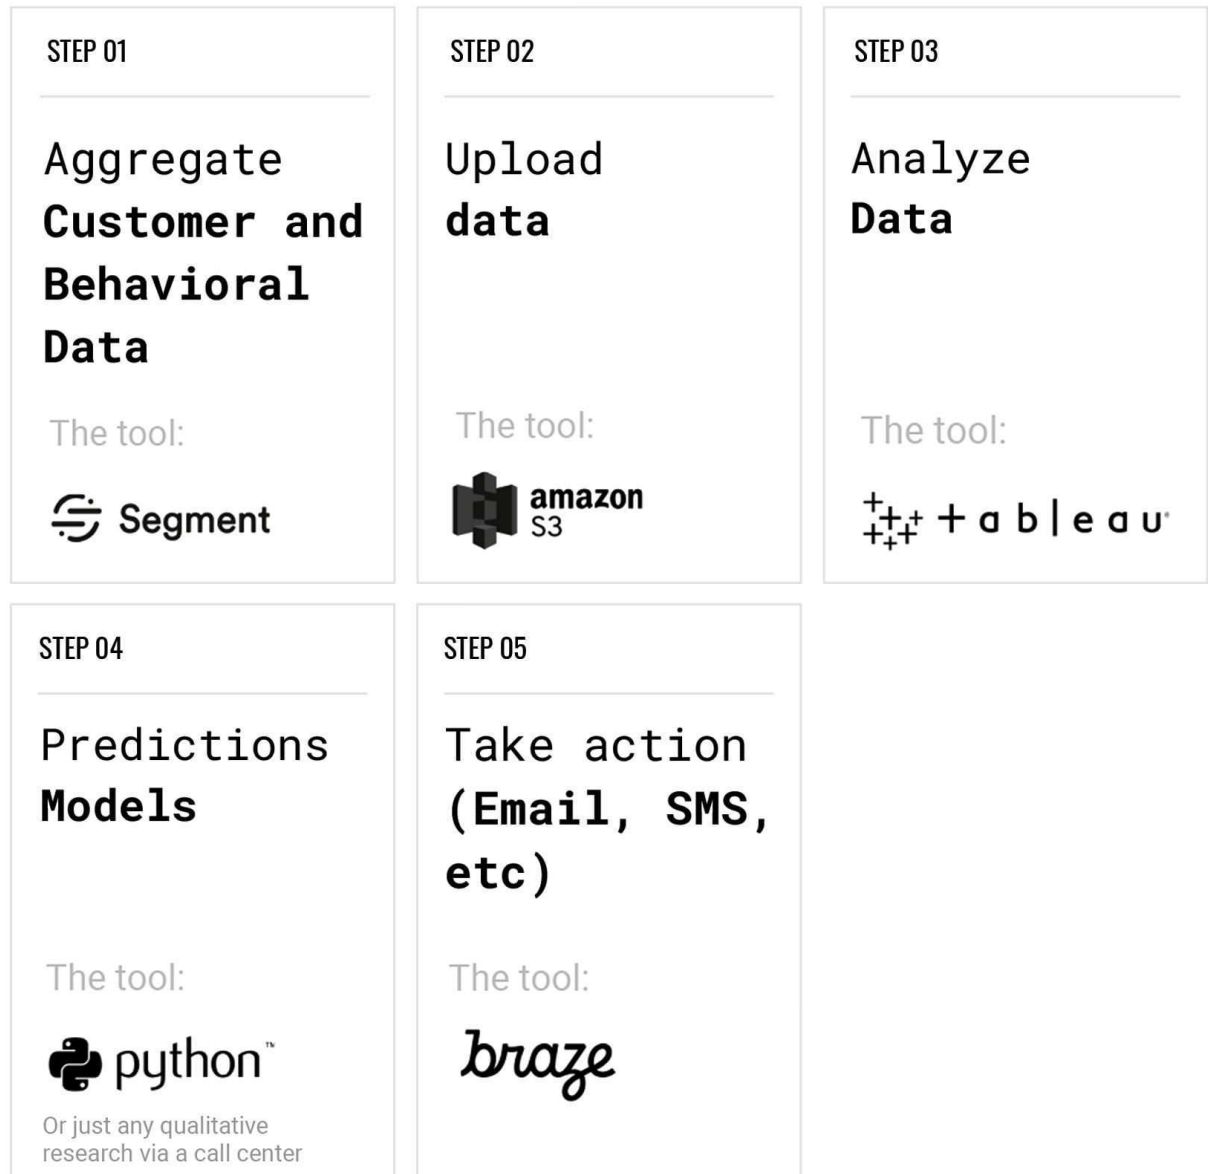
STEP 01

Aggregate **Customer and Behavioral Data**

The tool:

Segment

STEP 02

Upload **data**

The tool:

amazon S3

STEP 03

Analyze **Data**

The tool:

+ a b | e a u

STEP 04

Predictions **Models**

The tool:

python™

Or just any qualitative research via a call center

STEP 05

Take action **(Email, SMS, etc)**

The tool:

braze